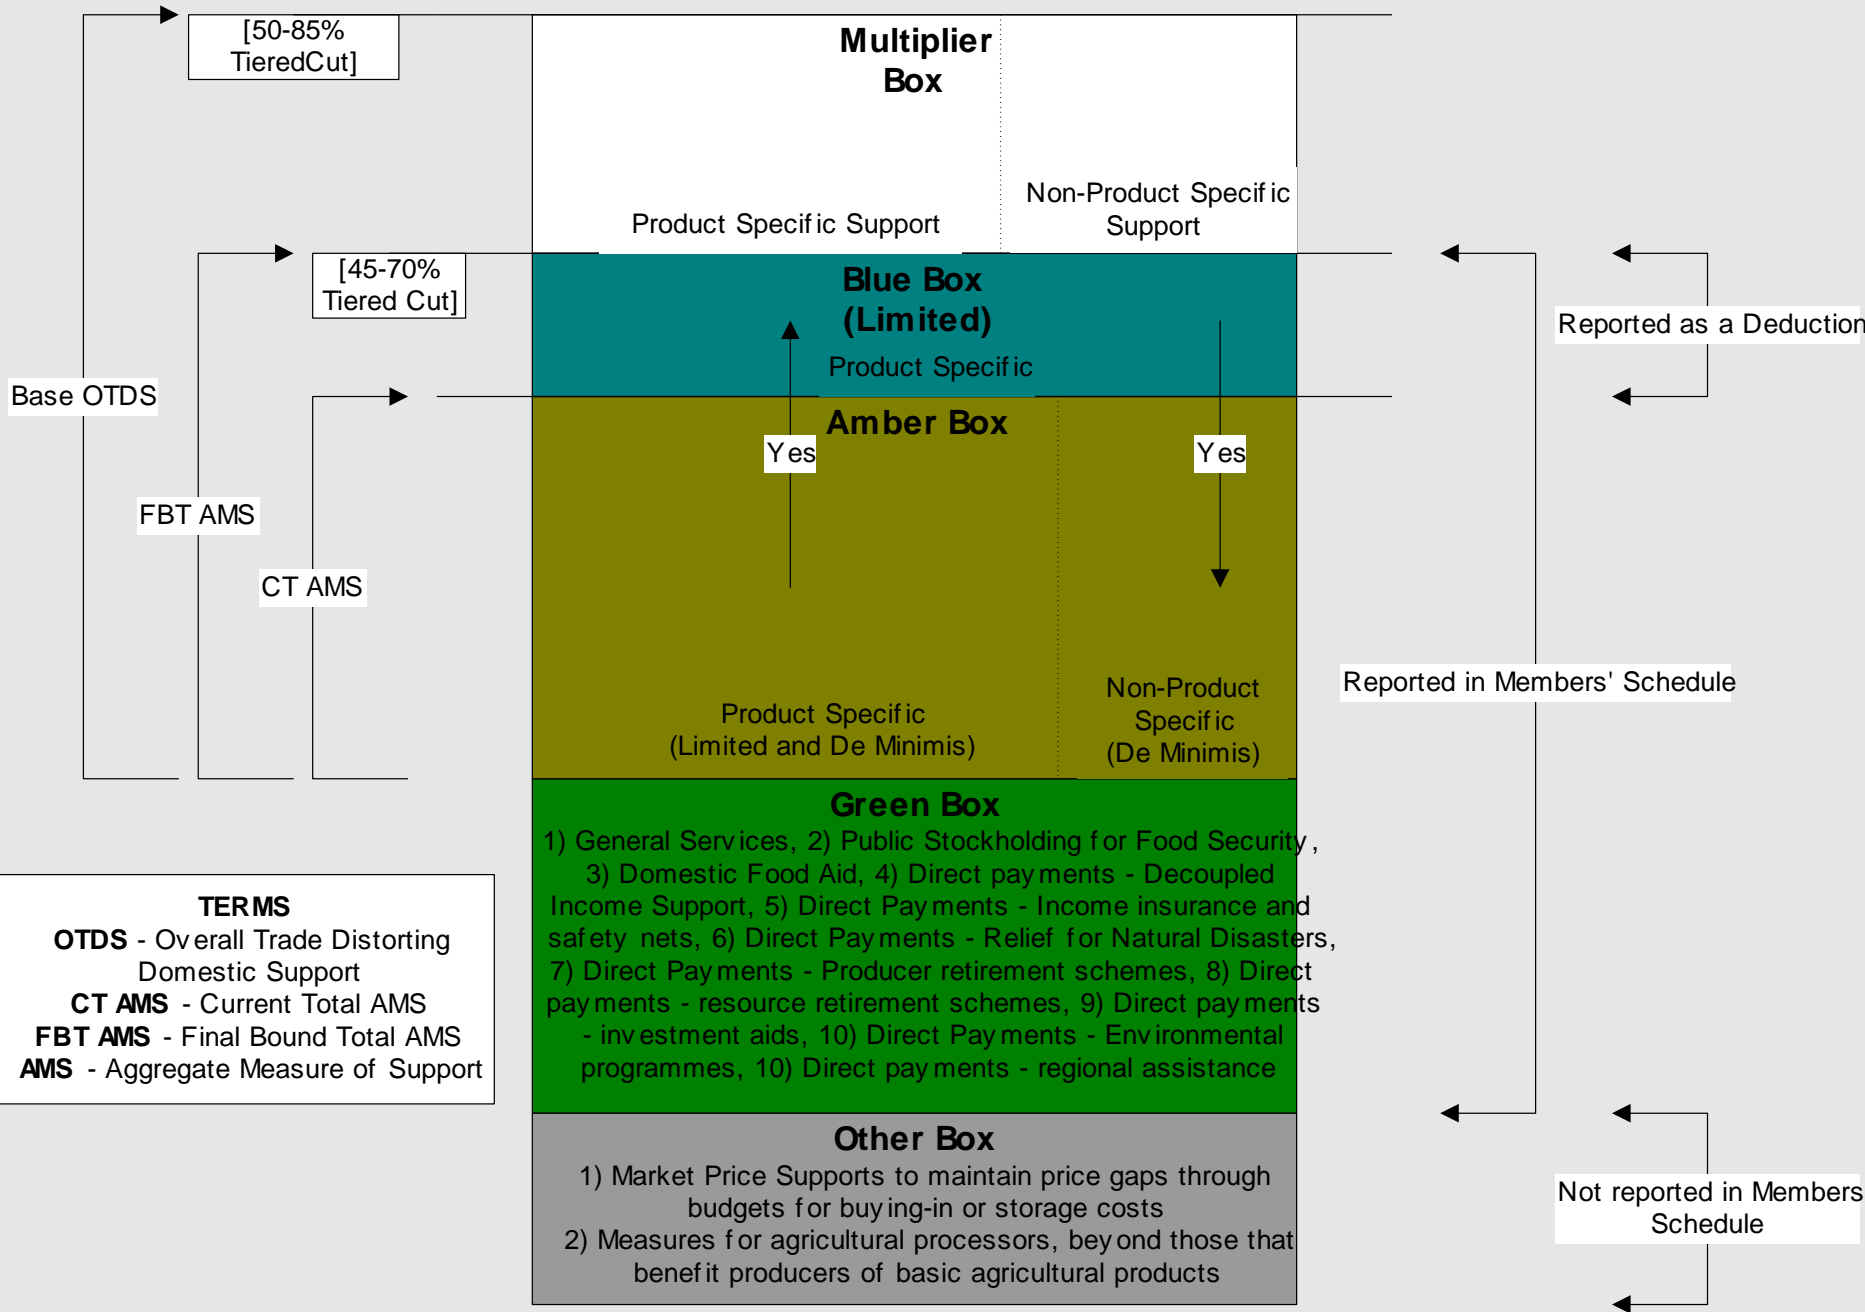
[50-85% TieredCut]

Multiplier Box

Product Specific Support

Non-Product Specific Support

[45-70% Tiered Cut]

Blue Box (Limited)

Product Specific

Reported as a Deduction

Base OTDS

Amber Box

Yes

Yes

FBT AMS

CT AMS

Reported in Members' Schedule

Product Specific (Limited and De Minimis)

Non-Product Specific (De Minimis)

Green Box

1) General Services, 2) Public Stockholding for Food Security, 3) Domestic Food Aid, 4) Direct payments - Decoupled Income Support, 5) Direct Payments - Income insurance and safety nets, 6) Direct Payments - Relief for Natural Disasters, 7) Direct Payments - Producer retirement schemes, 8) Direct payments - resource retirement schemes, 9) Direct payments - investment aids, 10) Direct Payments - Environmental programmes, 10) Direct payments - regional assistance

TERMS
OTDS - Overall Trade Distorting Domestic Support
CT AMS - Current Total AMS
FBT AMS - Final Bound Total AMS
AMS - Aggregate Measure of Support

Other Box

1) Market Price Supports to maintain price gaps through budgets for buying-in or storage costs
2) Measures for agricultural processors, beyond those that benefit producers of basic agricultural products

Not reported in Members Schedule